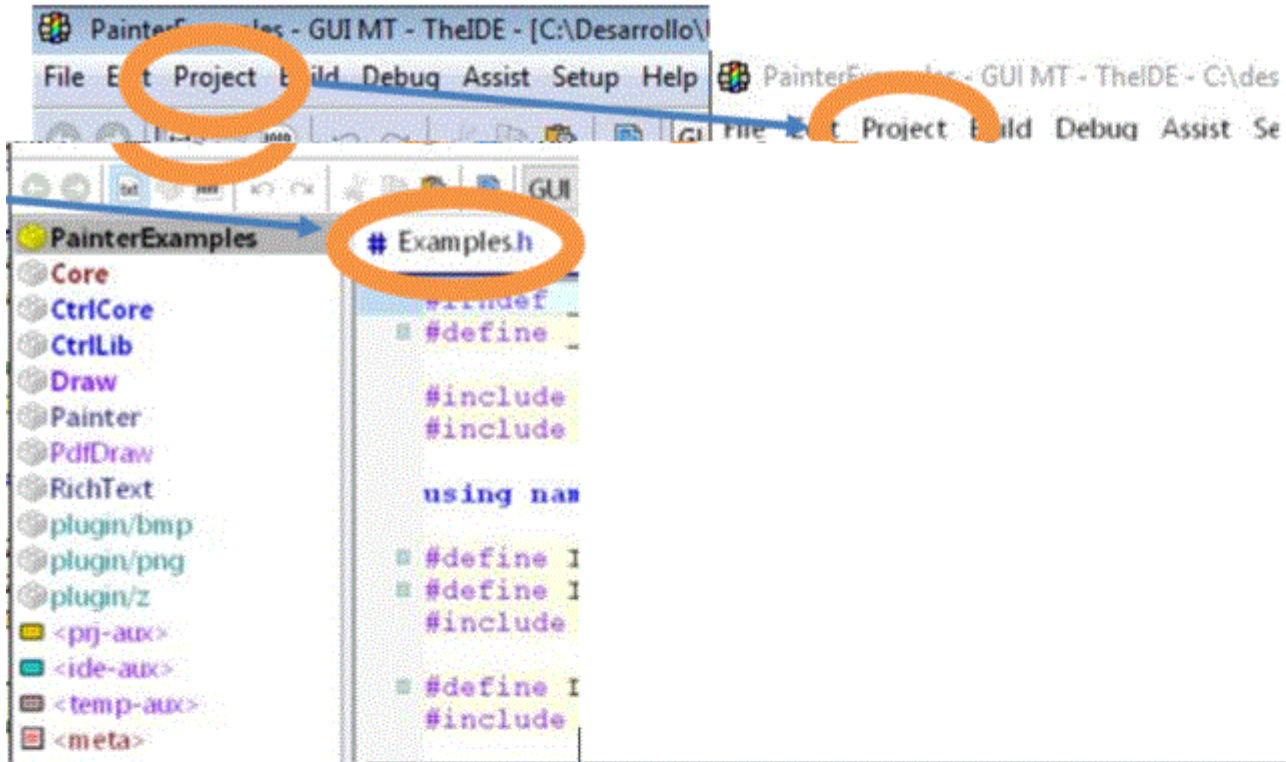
PainterExamples - GUI MT - TheIDE - [C:\Desarrollo\

File Edit Project Build Debug Assist Setup Help

PainterExamples - GUI MT - TheIDE - C:\des

File Edit Project Build Debug Assist Se

GUI

PainterExamples
Core
CtrlCore
CtrlLib
Draw
Painter
PdfDraw
RichText
plugin/bmp
plugin/png
plugin/z
<prj-aux>
<ide-aux>
<temp-aux>
<meta>

# Examples.h

#ifndef
#define

#include
#include

using nam

#define I
#define I
#include

#define I
#include